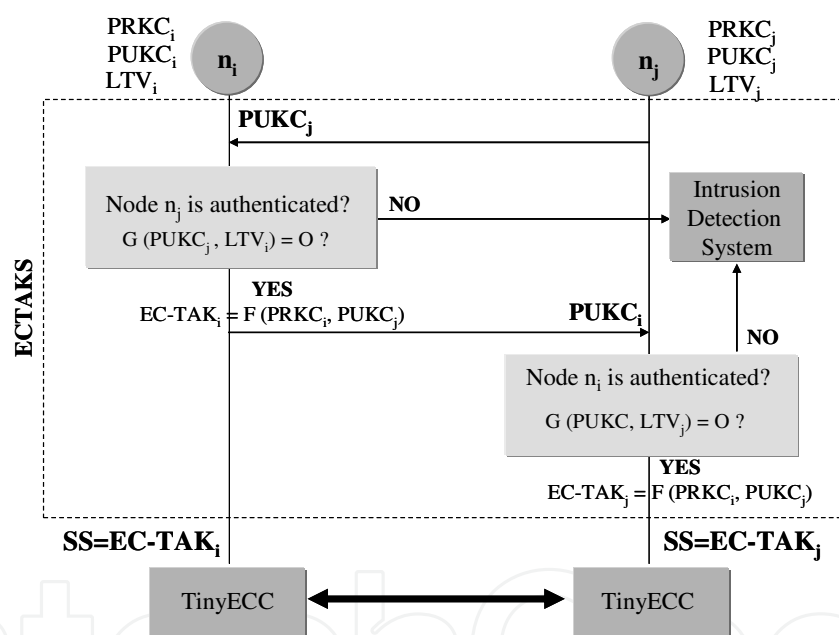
$PRKC_i$
$PUKC_i$
$LTV_i$

$n_i$

$n_j$

$PRKC_j$
$PUKC_j$
$LTV_j$

$PUKC_j$

Node $n_j$ is authenticated?
G ($PUKC_j$, $LTV_i$) = O ?

NO

Intrusion Detection System

ECTAKS

YES
EC-$TAK_i$ = F ($PRKC_i$, $PUKC_j$)

$PUKC_i$

NO

Node $n_i$ is authenticated?
G (PUKC, $LTV_j$) = O ?

YES
EC-$TAK_j$ = F ($PRKC_i$, $PUKC_j$)

SS=EC-$TAK_i$

SS=EC-$TAK_j$

TinyECC

TinyECC